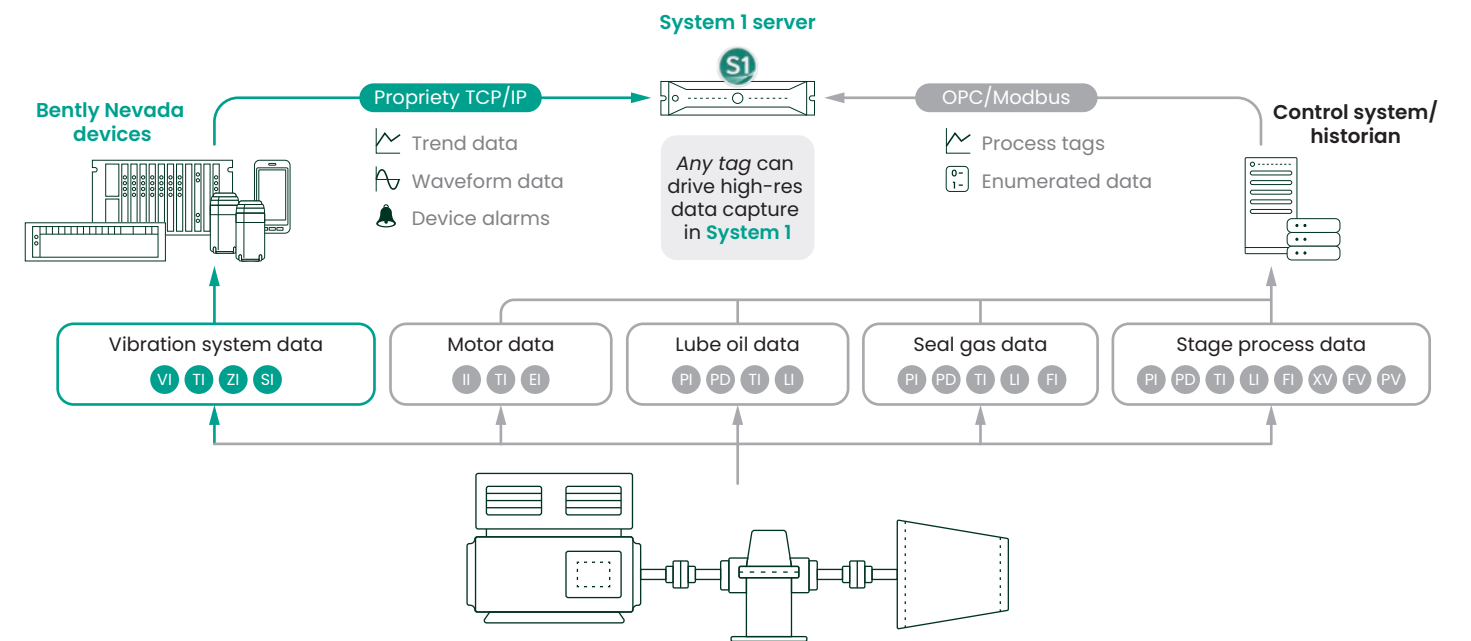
System 1 server

S1

Bently Nevada devices

Propriety TCP/IP

Trend data

Waveform data

Device alarms

*Any tag* can drive high-res data capture in **System 1**

OPC/Modbus

Process tags

Enumerated data

0-
1-

Control system/ historian

Vibration system data
VI TI ZI SI

Motor data
II TI EI

Lube oil data
PI PD TI LI

Seal gas data
PI PD TI LI FI

Stage process data
PI PD TI LI FI XV FV PV